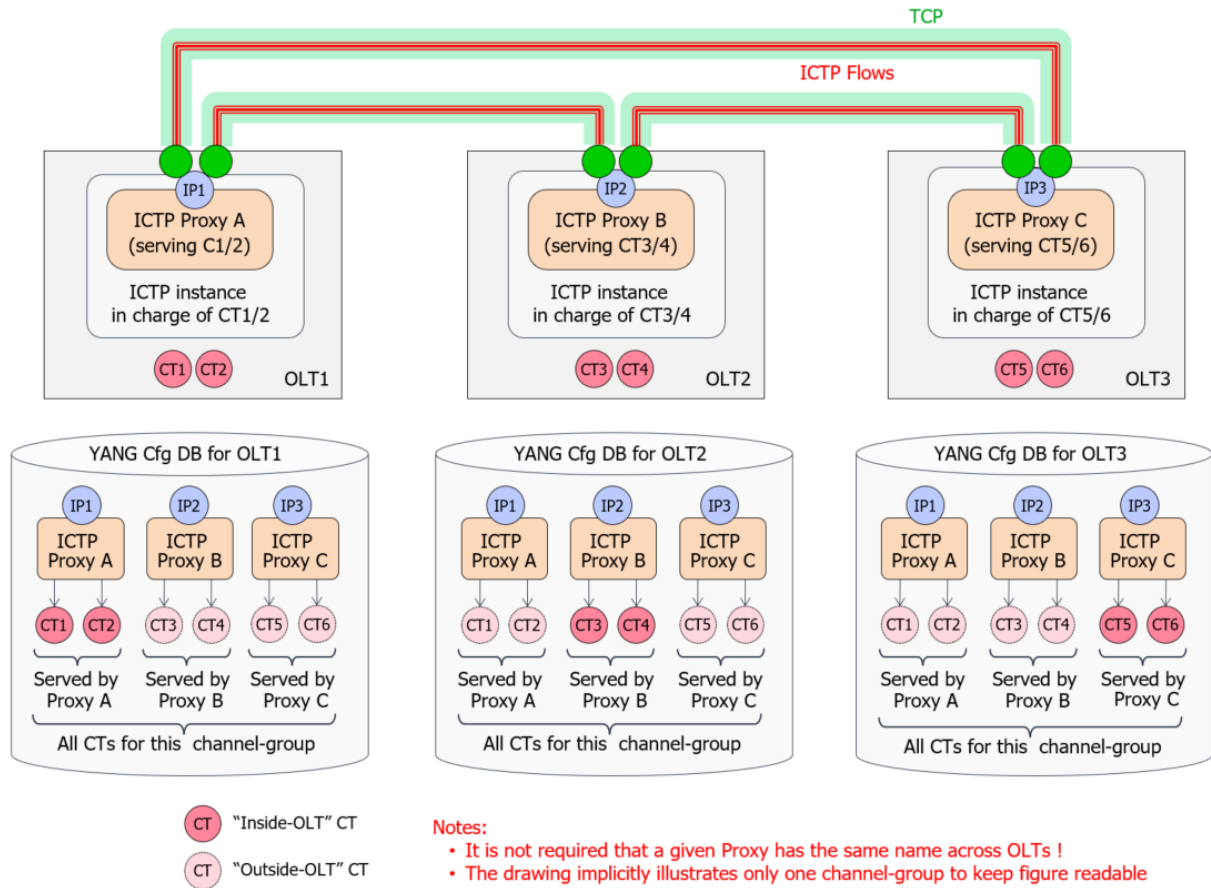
TCP

ICTP Flows

IP1
ICTP Proxy A
(serving C1/2)
ICTP instance
in charge of CT1/2
CT1 CT2
OLT1

IP2
ICTP Proxy B
(serving CT3/4)
ICTP instance
in charge of CT3/4
CT3 CT4
OLT2

IP3
ICTP Proxy C
(serving CT5/6)
ICTP instance
in charge of CT5/6
CT5 CT6
OLT3

YANG Cfg DB for OLT1
IP1 IP2 IP3
ICTP Proxy A
ICTP Proxy B
ICTP Proxy C
CT1 CT2 CT3 CT4 CT5 CT6
Served by Proxy A
Served by Proxy B
Served by Proxy C
All CTs for this channel-group

YANG Cfg DB for OLT2
IP1 IP2 IP3
ICTP Proxy A
ICTP Proxy B
ICTP Proxy C
CT1 CT2 CT3 CT4 CT5 CT6
Served by Proxy A
Served by Proxy B
Served by Proxy C
All CTs for this channel-group

YANG Cfg DB for OLT3
IP1 IP2 IP3
ICTP Proxy A
ICTP Proxy B
ICTP Proxy C
CT1 CT2 CT3 CT4 CT5 CT6
Served by Proxy A
Served by Proxy B
Served by Proxy C
All CTs for this channel-group

CT "Inside-OLT" CT
CT "Outside-OLT" CT

Notes:
• It is not required that a given Proxy has the same name across OLTs !
• The drawing implicitly illustrates only one channel-group to keep figure readable